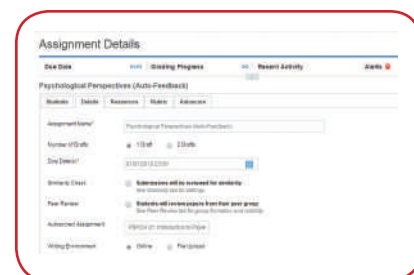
Assignment Details

Due Date | Grading Progress | Recent Activity | Alerts

Psychological Perspectives (Auto-Feedback)

Students | Details | Resources | Rubric | Advanced

Assignment Name* | Psychological Perspectives (Auto-Feedback)

Number of Drafts | 1 Draft | 2 Drafts

Due Date(s)* | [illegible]

Similarity Check | Submissions will be reviewed for similarity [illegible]

Peer Review | Students will review papers from their peer group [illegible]

Autoscored Assignment | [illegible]

Writing Environment | Online | File Upload